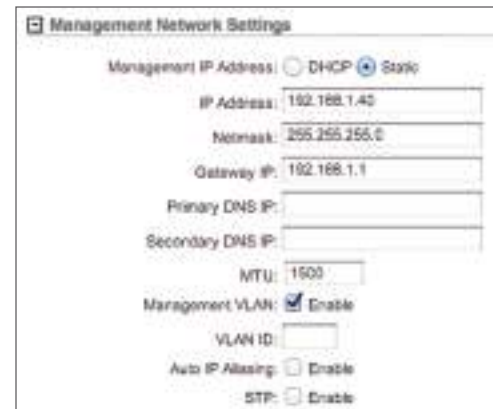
Management Network Settings

Management IP Address: DHCP Static

IP Address: 192.168.1.40

Netmask: 255.255.255.0

Gateway IP: 192.168.1.1

Primary DNS IP:

Secondary DNS IP:

MTU: 1500

Management VLAN: Enable

VLAN ID:

Auto IP Aliasing: Enable

STP: Enable